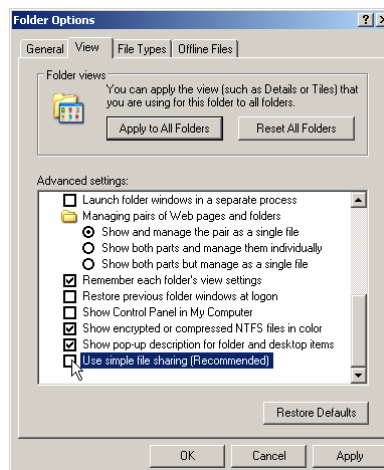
Folder Options

General | View | File Types | Offline Files

Folder views

You can apply the view (such as Details or Tiles) that you are using for this folder to all folders.

Apply to All Folders

Reset All Folders

Advanced settings:

Launch folder windows in a separate process

Managing pairs of Web pages and folders

Show and manage the pair as a single file

Show both parts and manage them individually

Show both parts but manage as a single file

Remember each folder's view settings

Restore previous folder windows at logon

Show Control Panel in My Computer

Show encrypted or compressed NTFS files in color

Show pop-up description for folder and desktop items

Use simple file sharing (Recommended)

Restore Defaults

OK

Cancel

Apply